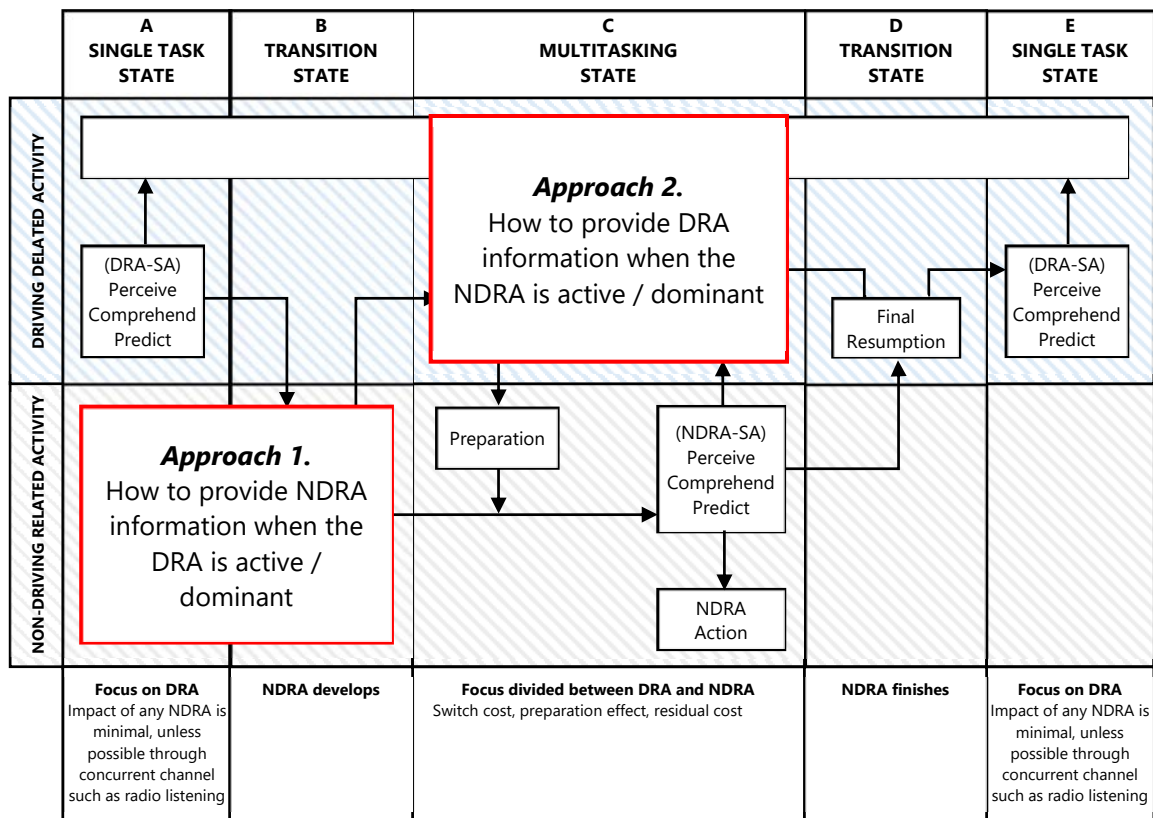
A
SINGLE TASK STATE

B
TRANSITION STATE

C
MULTITASKING STATE

D
TRANSITION STATE

E
SINGLE TASK STATE

DRIVING DELATED ACTIVITY

NON-DRIVING RELATED ACTIVITY

(DRA-SA)
Perceive
Comprehend
Predict

***Approach 2.***
How to provide DRA information when the NDRA is active / dominant

Final Resumption

(DRA-SA)
Perceive
Comprehend
Predict

***Approach 1.***
How to provide NDRA information when the DRA is active / dominant

Preparation

(NDRA-SA)
Perceive
Comprehend
Predict

NDRA
Action

**Focus on DRA**
Impact of any NDRA is minimal, unless possible through concurrent channel such as radio listening

**NDRA develops**

**Focus divided between DRA and NDRA**
Switch cost, preparation effect, residual cost

**NDRA finishes**

**Focus on DRA**
Impact of any NDRA is minimal, unless possible through concurrent channel such as radio listening